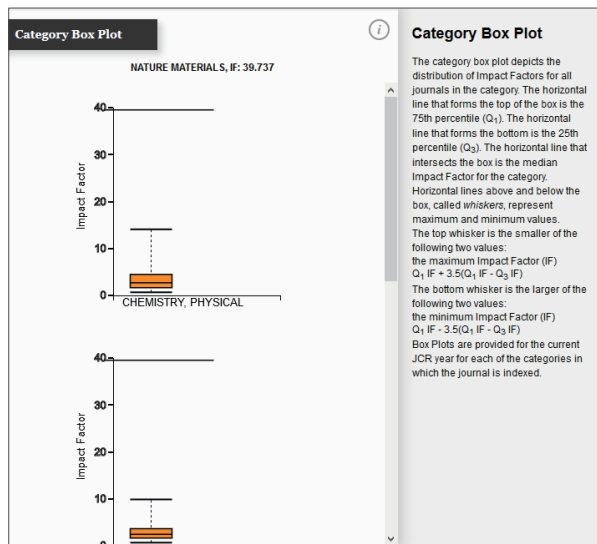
Category Box Plot

NATURE MATERIALS, IF: 39.737

40
30
20
10
0
Impact Factor
CHEMISTRY, PHYSICAL

40
30
20
10
0
Impact Factor

Category Box Plot

The category box plot depicts the distribution of Impact Factors for all journals in the category. The horizontal line that forms the top of the box is the 75th percentile ($Q_1$). The horizontal line that forms the bottom is the 25th percentile ($Q_3$). The horizontal line that intersects the box is the median Impact Factor for the category. Horizontal lines above and below the box, called *whiskers*, represent maximum and minimum values.
The top whisker is the smaller of the following two values:
the maximum Impact Factor (IF)
$Q_1$ IF + 3.5($Q_1$ IF - $Q_3$ IF)
The bottom whisker is the larger of the following two values:
the minimum Impact Factor (IF)
$Q_1$ IF - 3.5($Q_1$ IF - $Q_3$ IF)
Box Plots are provided for the current JCR year for each of the categories in which the journal is indexed.